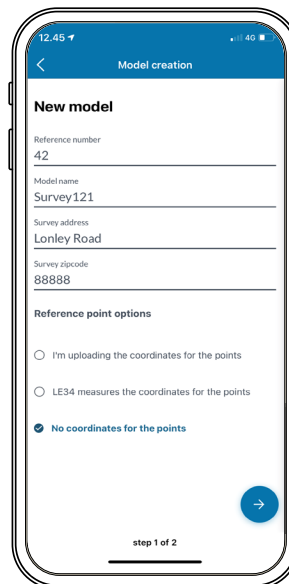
12.45
4G

Model creation

New model

Reference number
42

Model name
Survey121

Survey address
Lonley Road

Survey zipcode
88888

Reference point options

I'm uploading the coordinates for the points

LE34 measures the coordinates for the points

No coordinates for the points

step 1 of 2